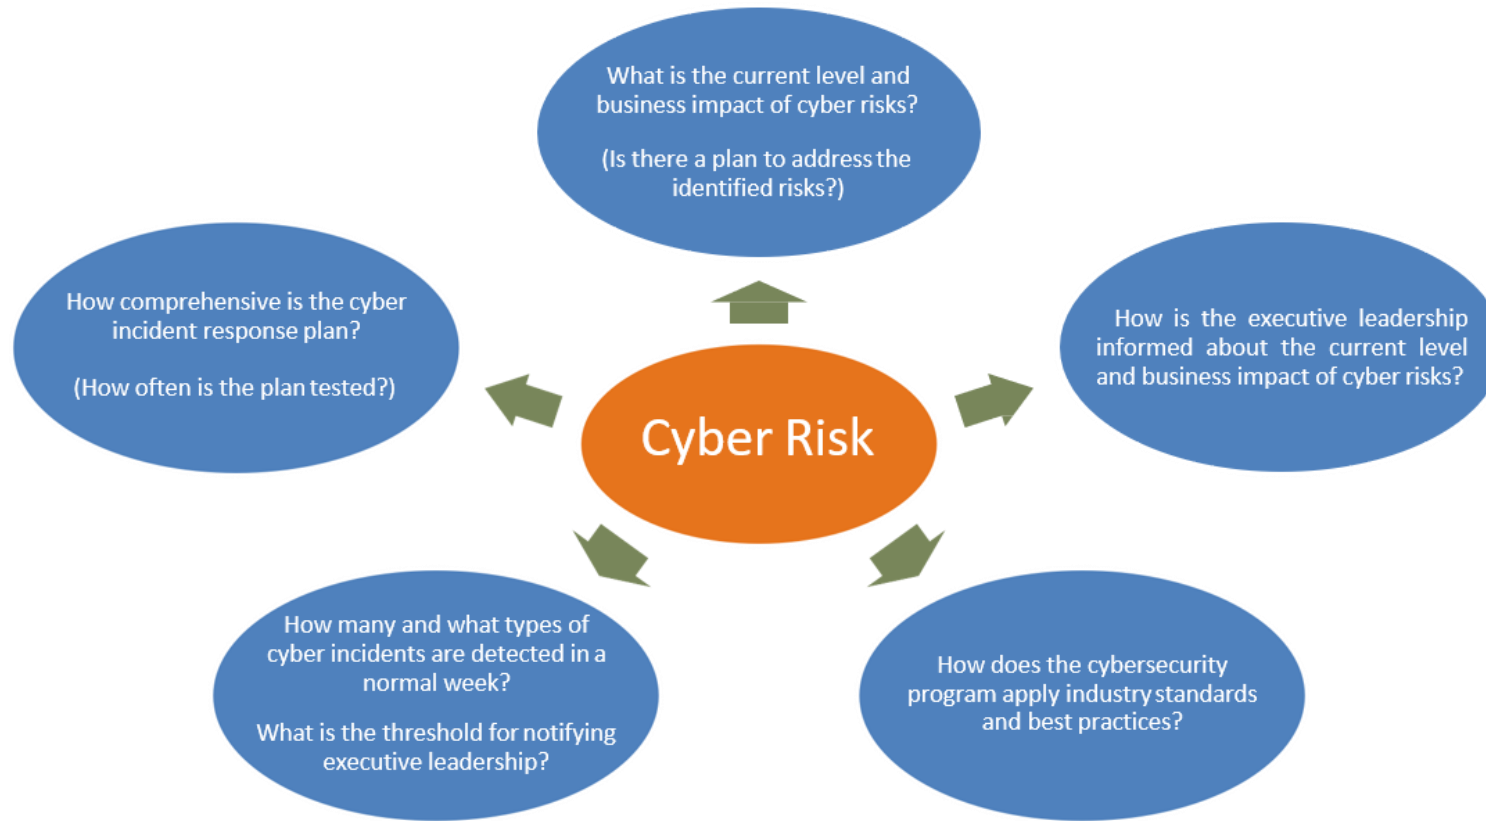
What is the current level and business impact of cyber risks?

(Is there a plan to address the identified risks?)

How comprehensive is the cyber incident response plan?

(How often is the plan tested?)

Cyber Risk

How is the executive leadership informed about the current level and business impact of cyber risks?

How many and what types of cyber incidents are detected in a normal week?

What is the threshold for notifying executive leadership?

How does the cybersecurity program apply industry standards and best practices?